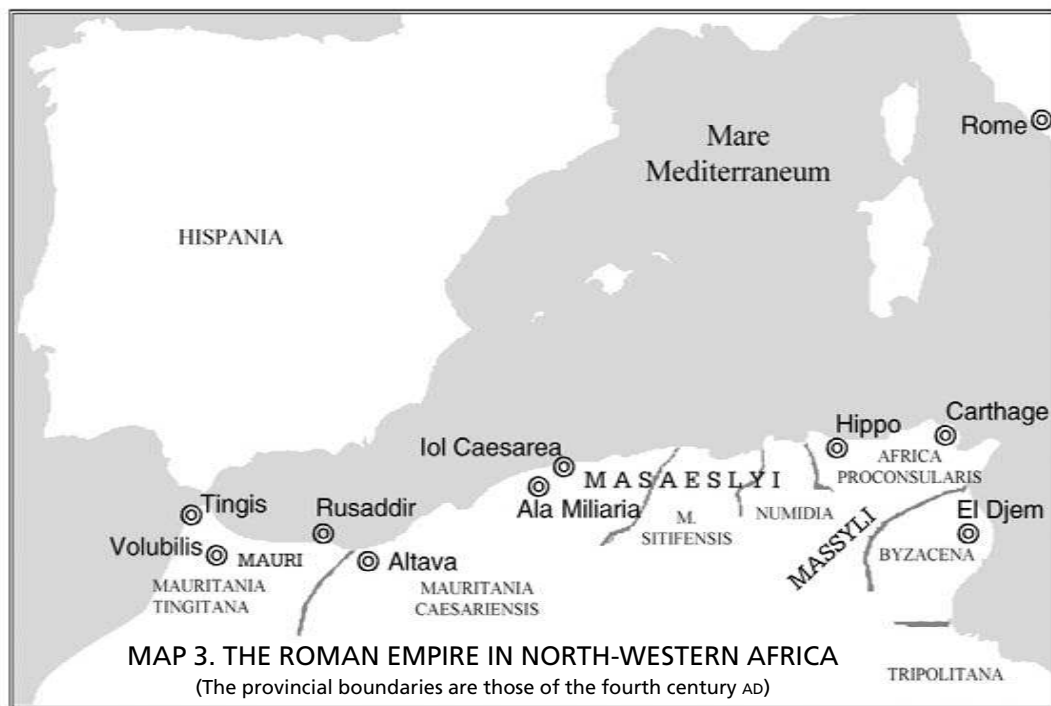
Rome

Mare Mediterraneum

HISPANIA

Hippo

Carthage

Iol Caesarea

MASAESLYI

AFRICA PROCONSULARIS

Ala Miliaria

Tingis

Rusaddir

M. SITIFENSIS

NUMIDIA

El Djem

MASSYLI

Volubilis

MAURI

Altava

BYZACENA

MAURITANIA TINGITANA

MAURITANIA CAESARIENSIS

MAP 3. THE ROMAN EMPIRE IN NORTH-WESTERN AFRICA
(The provincial boundaries are those of the fourth century AD)

TRIPOLITANA